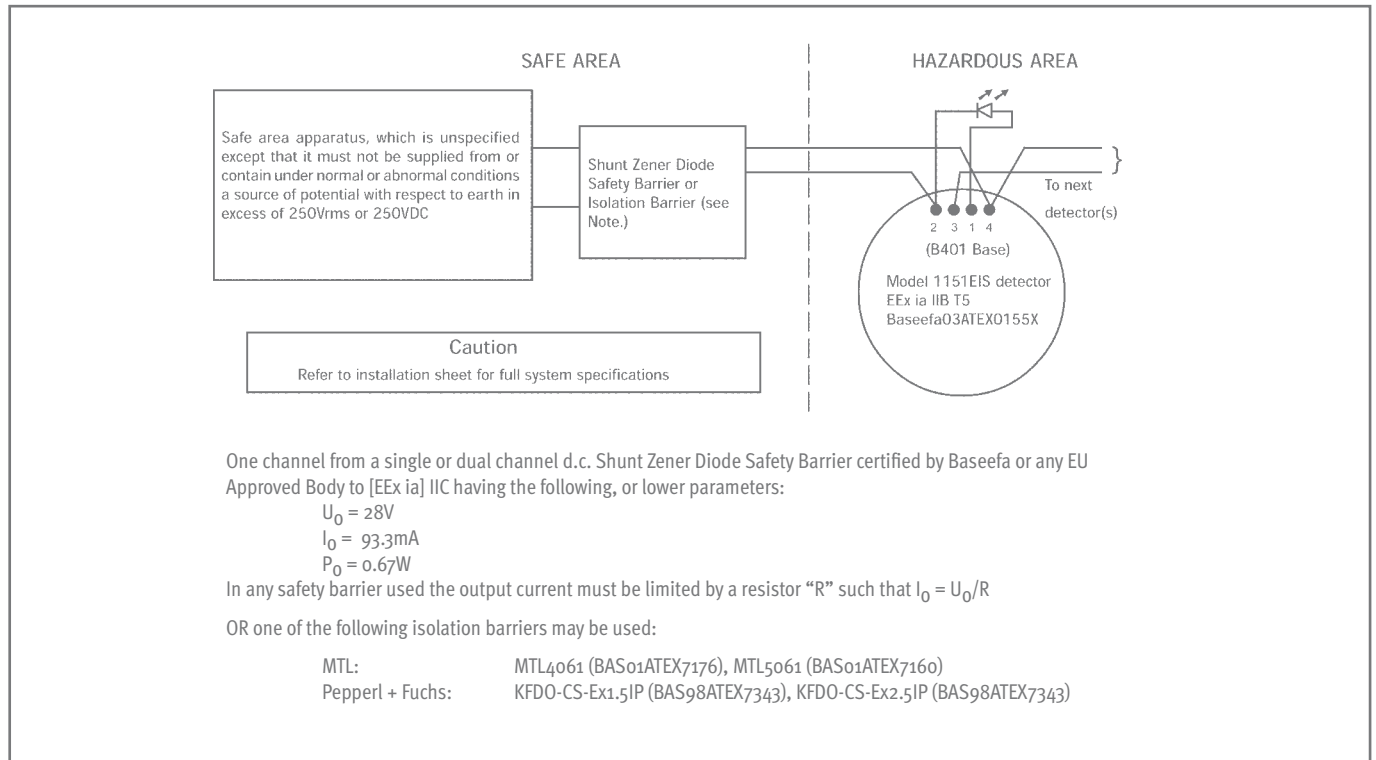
SAFE AREA

HAZARDOUS AREA

Safe area apparatus, which is unspecified except that it must not be supplied from or contain under normal or abnormal conditions a source of potential with respect to earth in excess of 250Vrms or 250VDC

Shunt Zener Diode Safety Barrier or Isolation Barrier (see Note.)

To next detector(s)

2 3 1 4

(B401 Base)

Model 1151EIS detector
EEx ia IIB T5
Baseefa03ATEX0155X

Caution
Refer to installation sheet for full system specifications

One channel from a single or dual channel d.c. Shunt Zener Diode Safety Barrier certified by Baseefa or any EU Approved Body to [EEx ia] IIC having the following, or lower parameters:

$U_0$ = 28V
$I_0$ = 93.3mA
$P_0$ = 0.67W

In any safety barrier used the output current must be limited by a resistor "R" such that $I_0 = U_0/R$

OR one of the following isolation barriers may be used:

MTL: MTL4061 (BAS01ATEX7176), MTL5061 (BAS01ATEX7160)
Pepperl + Fuchs: KFDO-CS-Ex1.5IP (BAS98ATEX7343), KFDO-CS-Ex2.5IP (BAS98ATEX7343)